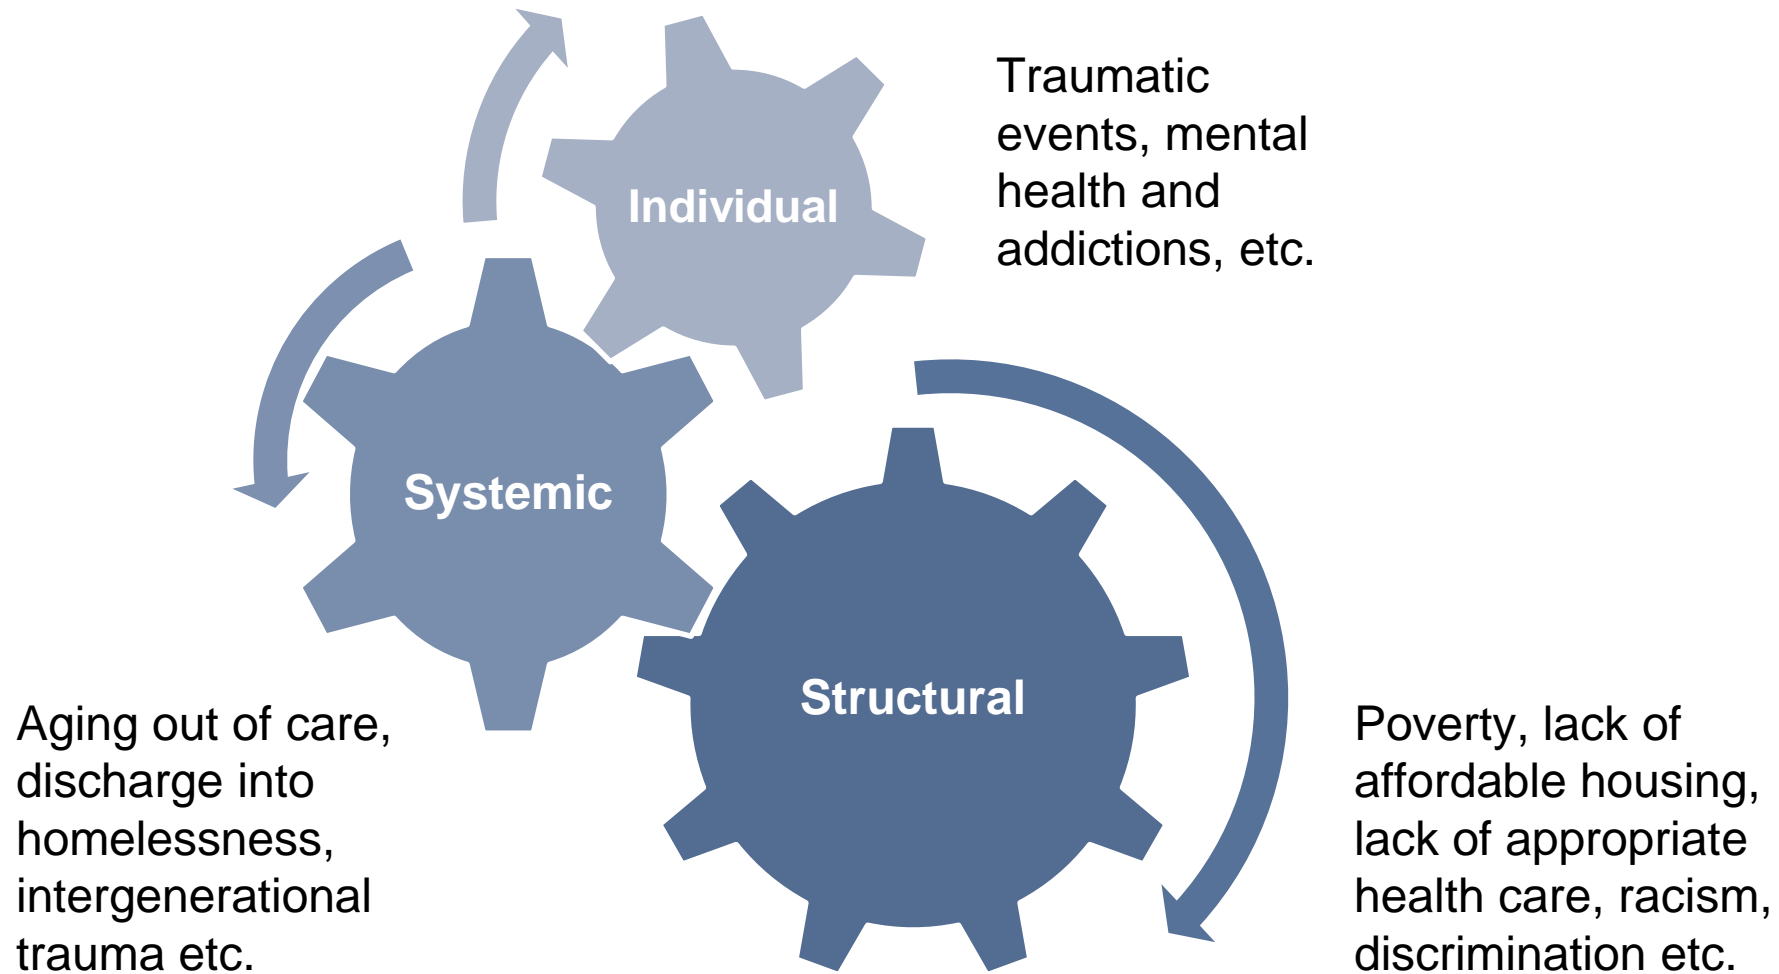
Traumatic events, mental health and addictions, etc.

Individual

Systemic

Structural

Aging out of care, discharge into homelessness, intergenerational trauma etc.

Poverty, lack of affordable housing, lack of appropriate health care, racism, discrimination etc.